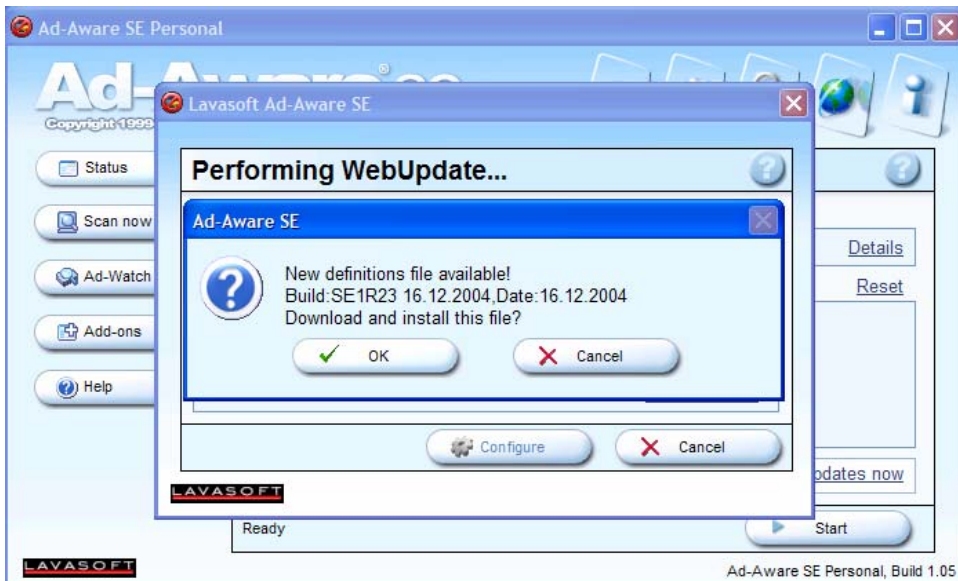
Ad-Aware SE Personal

Ad-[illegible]

Copyright 1999

Status

Scan now

Ad-Watch

Add-ons

Help

Lavasoft Ad-Aware SE

Performing WebUpdate...

Ad-Aware SE

New definitions file available!
Build:SE1R23 16.12.2004,Date:16.12.2004
Download and install this file?

OK

Cancel

Configure

Cancel

LAVASOFT

Details

Reset

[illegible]dates now

Ready

Start

LAVASOFT

Ad-Aware SE Personal, Build 1.05